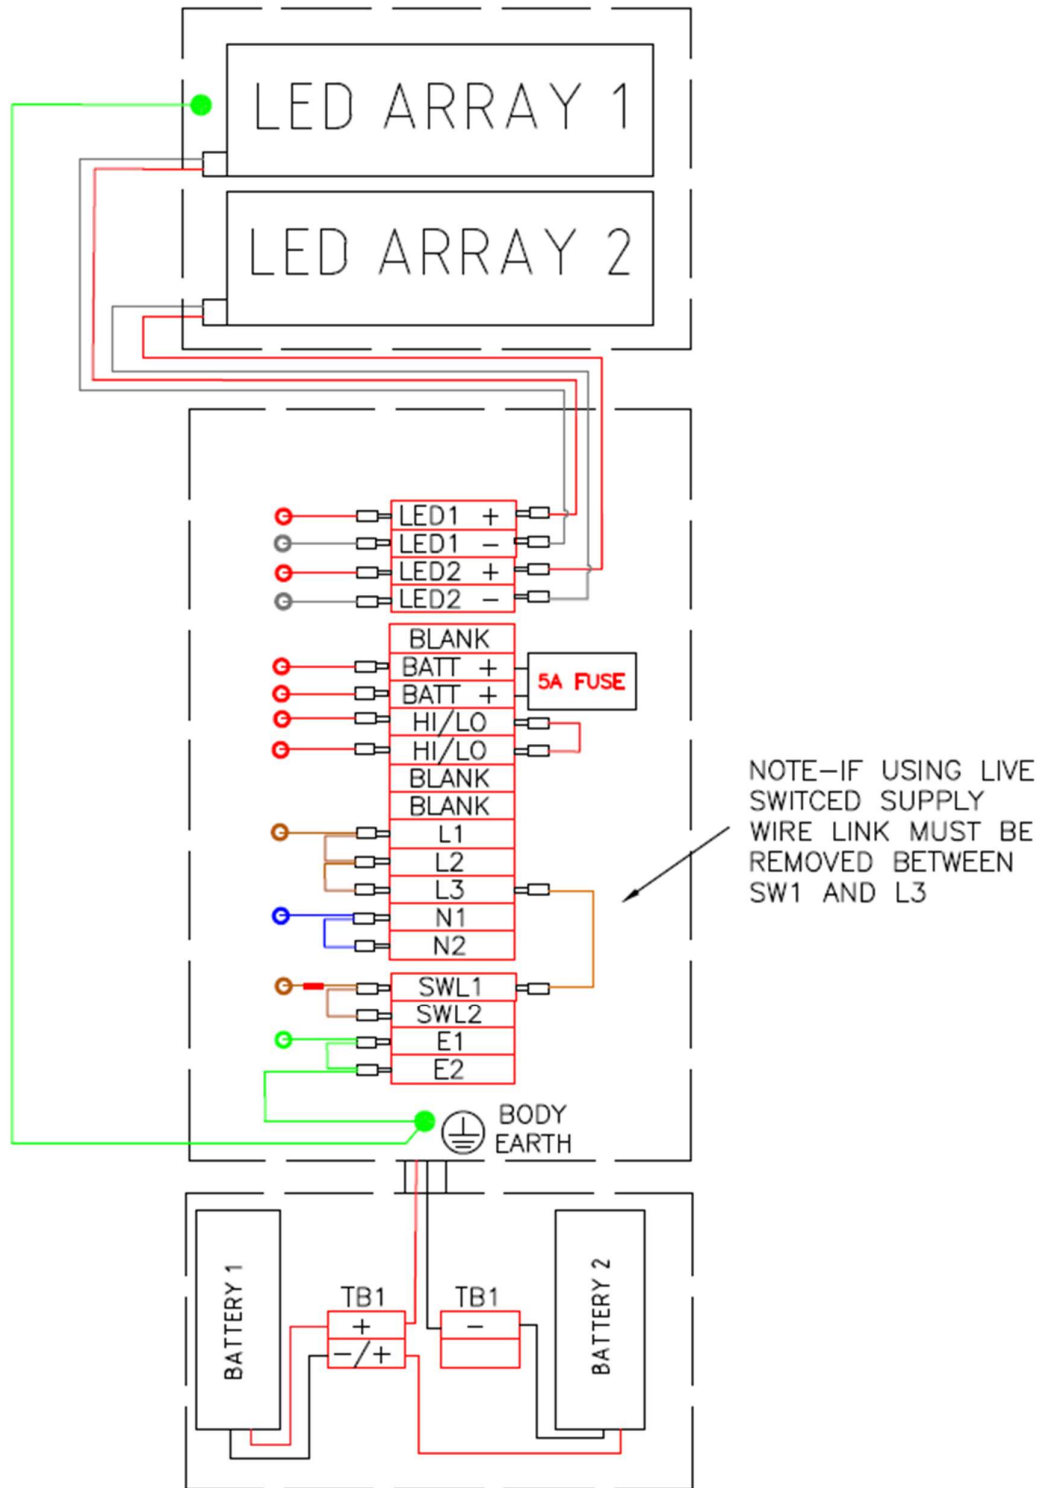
LED ARRAY 1

LED ARRAY 2

LED1 +
LED1 −
LED2 +
LED2 −
BLANK
BATT +
BATT +
5A FUSE
HI/LO
HI/LO
BLANK
BLANK
L1
L2
L3
N1
N2
SWL1
SWL2
E1
E2

NOTE−IF USING LIVE SWITCED SUPPLY WIRE LINK MUST BE REMOVED BETWEEN SW1 AND L3

BODY EARTH

BATTERY 1
TB1
+
−/+
TB1
−
BATTERY 2